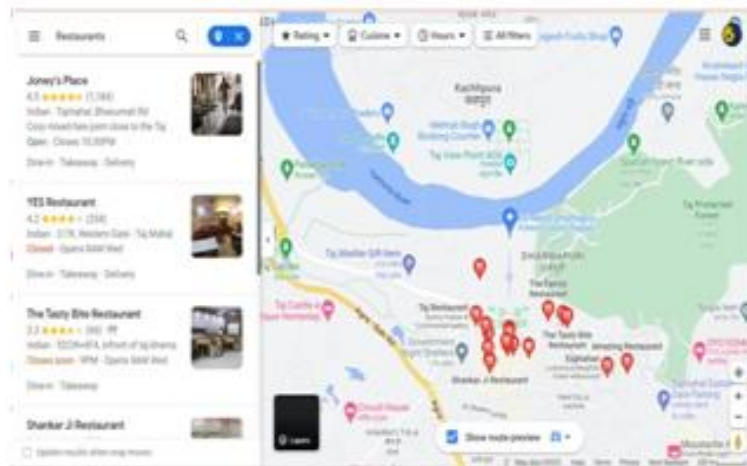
Restaurants

Rating ▾ Cuisine ▾ Hours ▾ All filters

Joney's Place
4.5 ★★★★★ (1,144)
Indian · Tajmahal, Bhasunnat Rd
Cozy mixed fare joint close to the Taj
Open · Closes 10:30PM
Dine-in · Takeaway · Delivery

YES Restaurant
4.2 ★★★★ (258)
Indian · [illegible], Western Gate · Taj Mahal
Closed · Opens 8AM Wed
Dine-in · Takeaway · Delivery

The Tasty Bite Restaurant
3.3 ★★★ (80) · ₹₹
Indian · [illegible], Infront of taj khema
Closes soon · 9PM · Opens 8AM Wed
Dine-in · Takeaway

Shankar Ji Restaurant

Update results when map moves

Kachhpura
Mehtab Bagh
Taj View Point
Taj Mahal
Taj Restaurant
The Tasty Bite Restaurant
Shankar Ji Restaurant
Taj Protected Forest

Layers

Show route preview